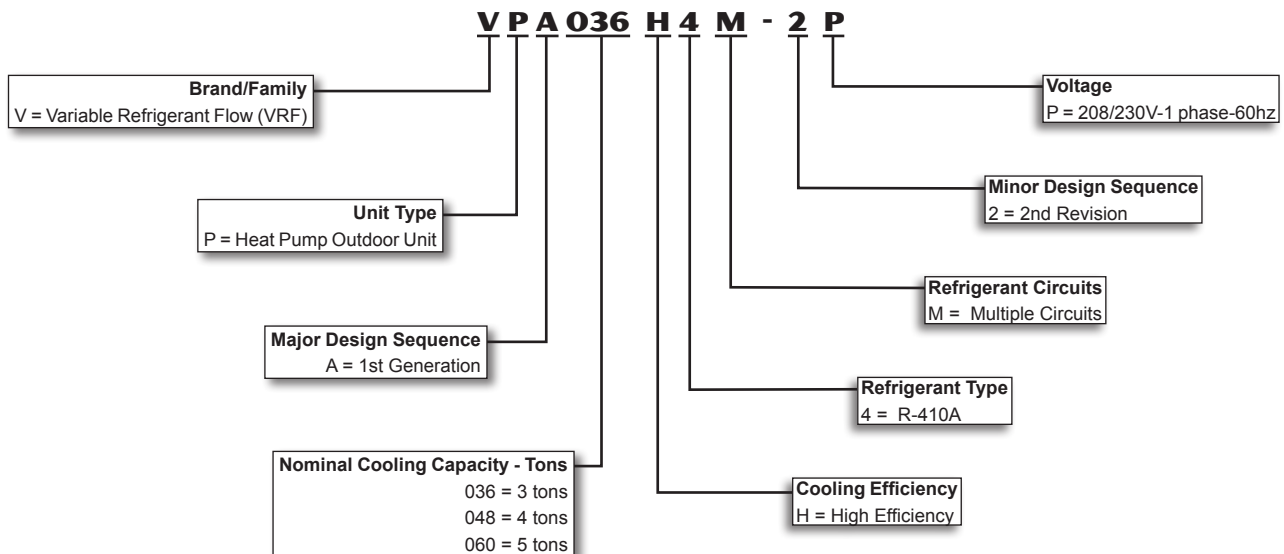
V P A 036 H 4 M - 2 P

Brand/Family
V = Variable Refrigerant Flow (VRF)

Unit Type
P = Heat Pump Outdoor Unit

Major Design Sequence
A = 1st Generation

Nominal Cooling Capacity - Tons
036 = 3 tons
048 = 4 tons
060 = 5 tons

Voltage
P = 208/230V-1 phase-60hz

Minor Design Sequence
2 = 2nd Revision

Refrigerant Circuits
M = Multiple Circuits

Refrigerant Type
4 = R-410A

Cooling Efficiency
H = High Efficiency